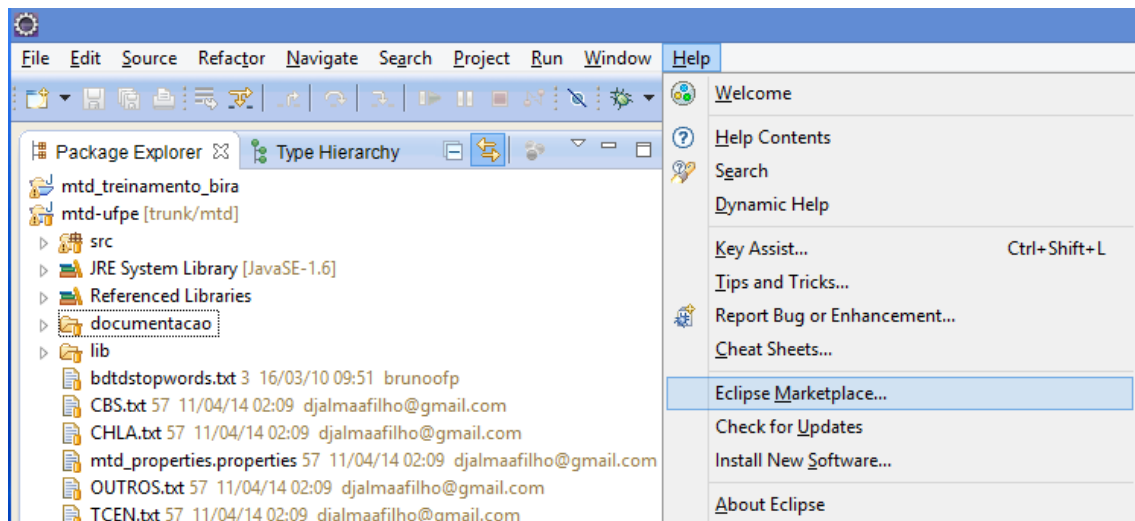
File Edit Source Refactor Navigate Search Project Run Window Help

Package Explorer
Type Hierarchy

mtd_treinamento_bira
mtd-ufpe [trunk/mtd]
src
JRE System Library [JavaSE-1.6]
Referenced Libraries
documentacao
lib
bdtdstopwords.txt 3 16/03/10 09:51 brunoofp
CBS.txt 57 11/04/14 02:09 djalmaafilho@gmail.com
CHLA.txt 57 11/04/14 02:09 djalmaafilho@gmail.com
mtd_properties.properties 57 11/04/14 02:09 djalmaafilho@gmail.com
OUTROS.txt 57 11/04/14 02:09 djalmaafilho@gmail.com
TCEN.txt 57 11/04/14 02:09 djalmaafilho@gmail.com

Welcome
Help Contents
Search
Dynamic Help
Key Assist... Ctrl+Shift+L
Tips and Tricks...
Report Bug or Enhancement...
Cheat Sheets...
Eclipse Marketplace...
Check for Updates
Install New Software...
About Eclipse